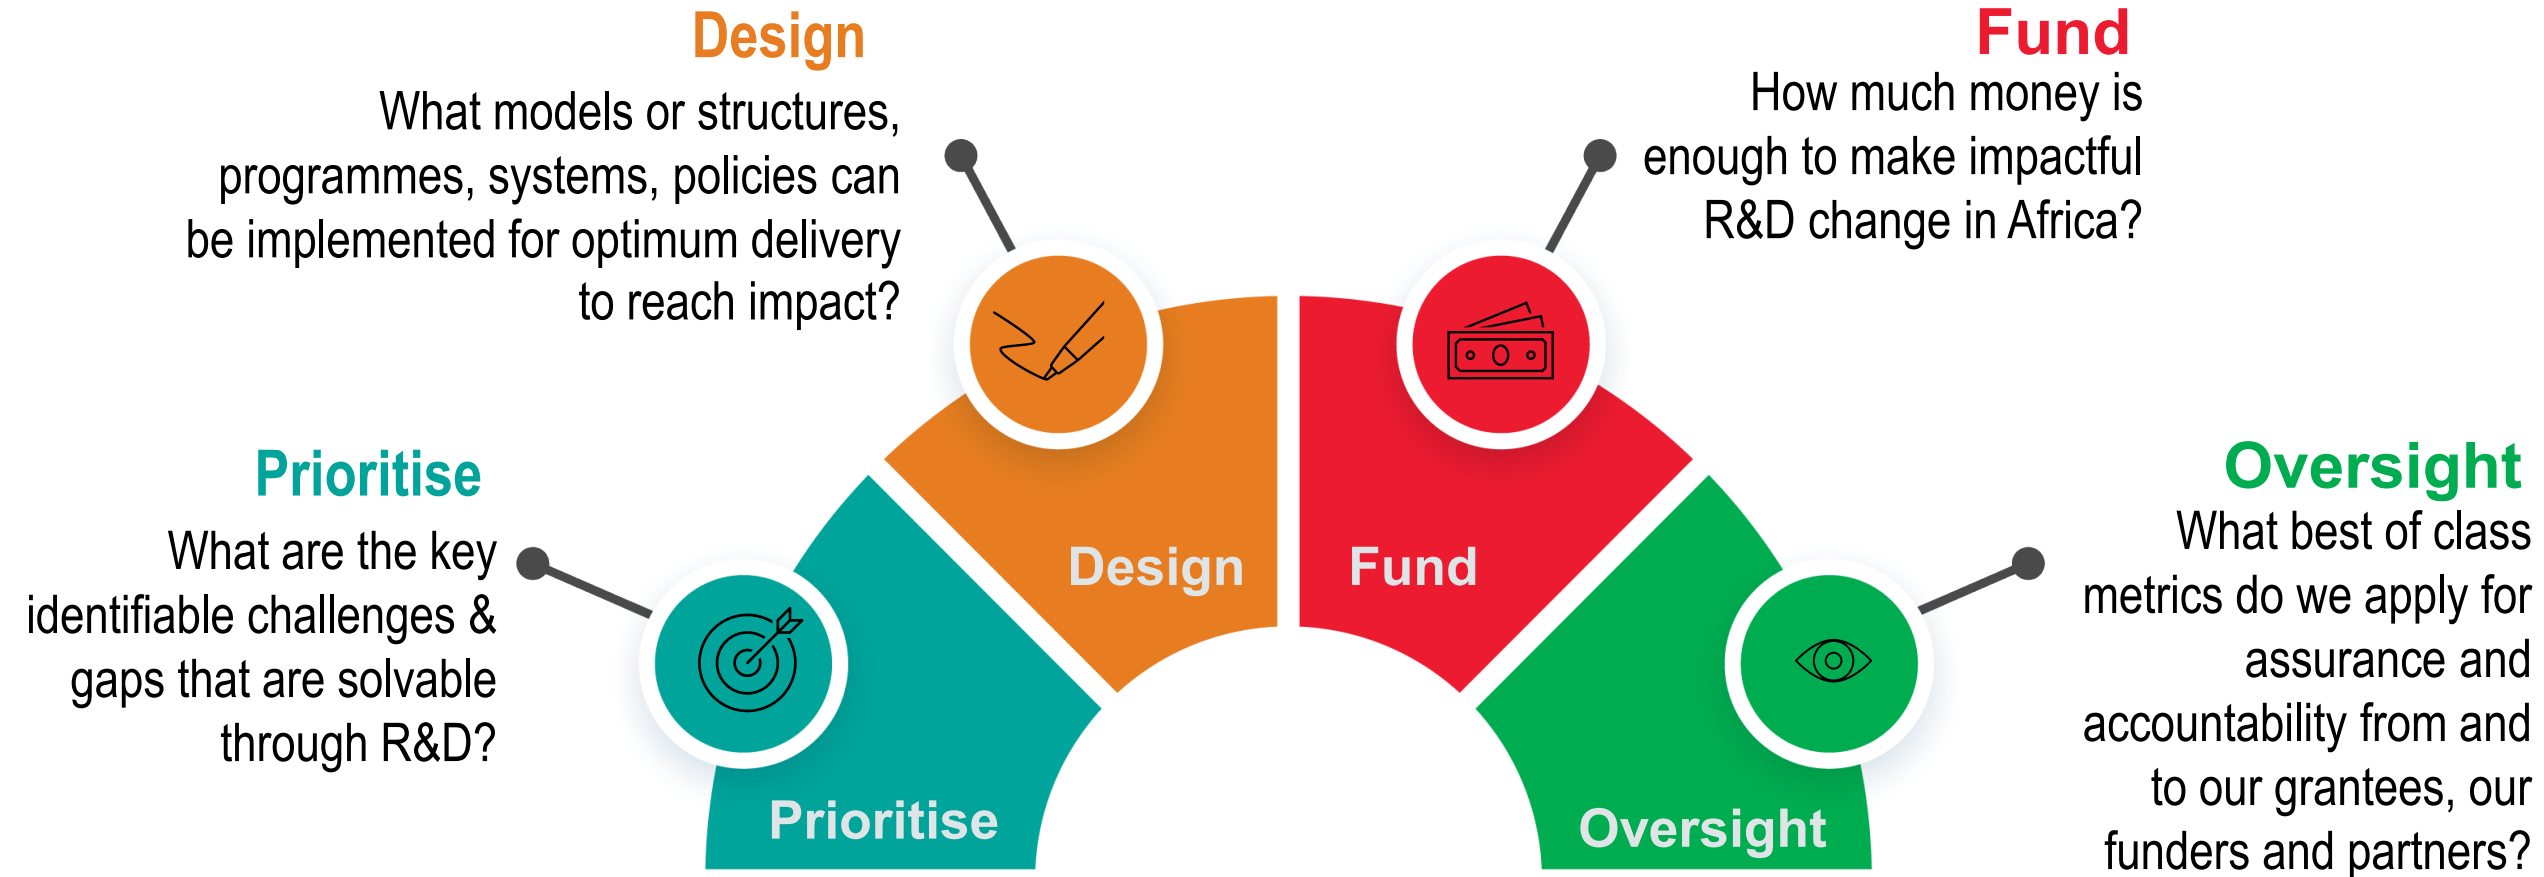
Design
What models or structures, programmes, systems, policies can be implemented for optimum delivery to reach impact?

Fund
How much money is enough to make impactful R&D change in Africa?

Prioritise
What are the key identifiable challenges & gaps that are solvable through R&D?

Oversight
What best of class metrics do we apply for assurance and accountability from and to our grantees, our funders and partners?

Design

Fund

Prioritise

Oversight